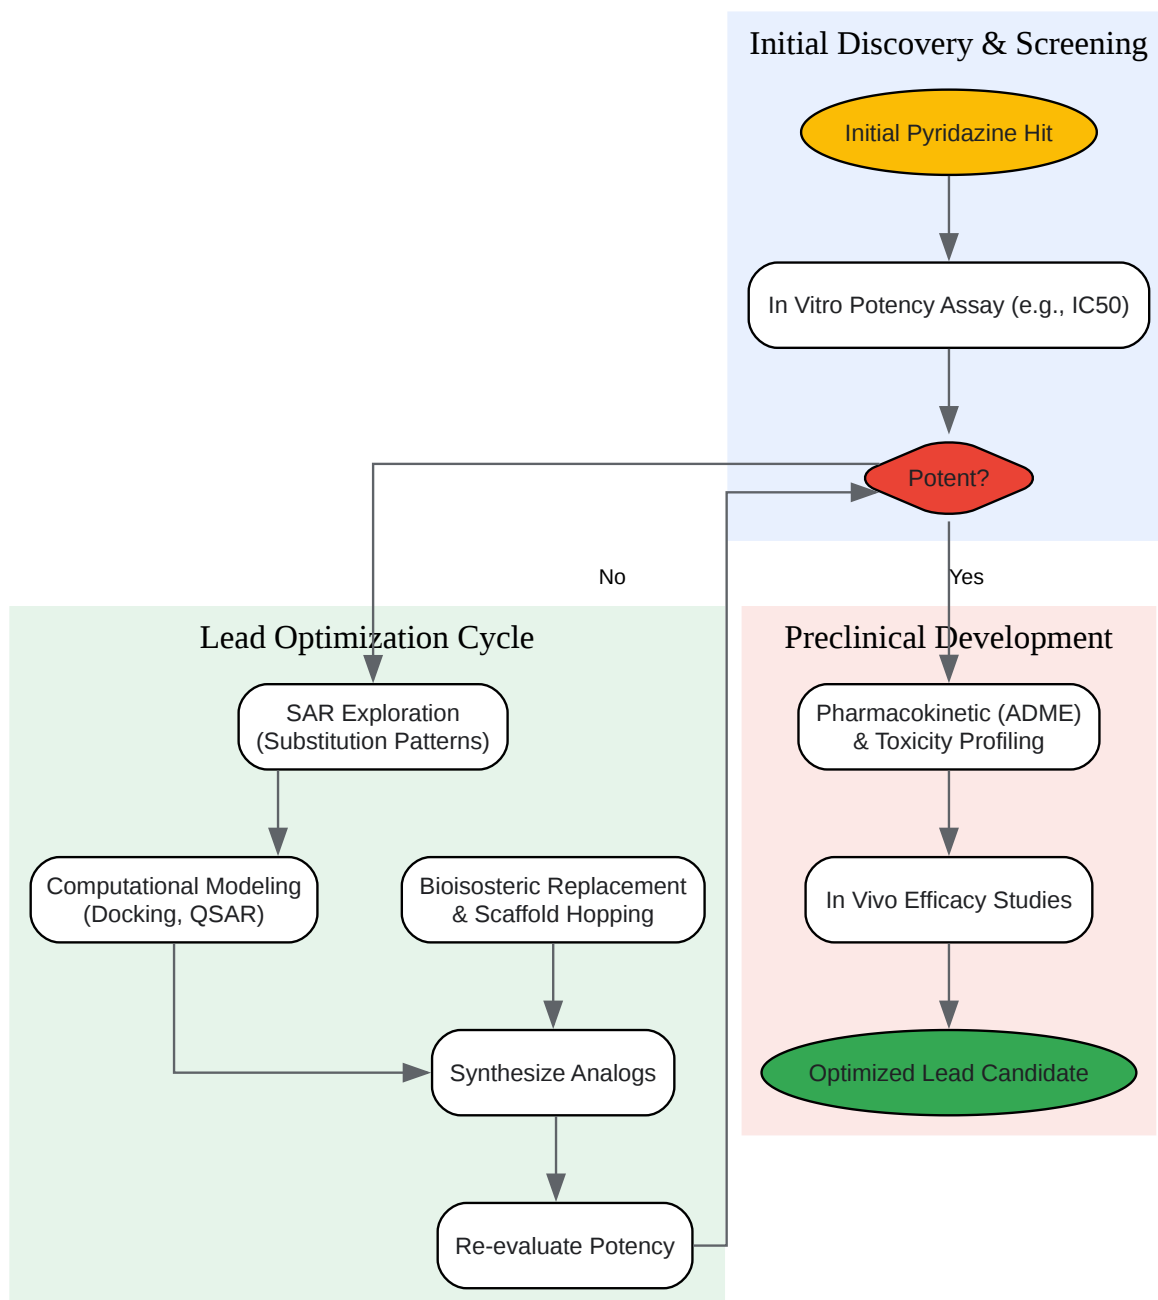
Initial Discovery & Screening

Initial Pyridazine Hit

In Vitro Potency Assay (e.g., IC50)

Potent?

No

Yes

Lead Optimization Cycle

SAR Exploration (Substitution Patterns)

Computational Modeling (Docking, QSAR)

Bioisosteric Replacement & Scaffold Hopping

Synthesize Analogs

Re-evaluate Potency

Preclinical Development

Pharmacokinetic (ADME) & Toxicity Profiling

In Vivo Efficacy Studies

Optimized Lead Candidate